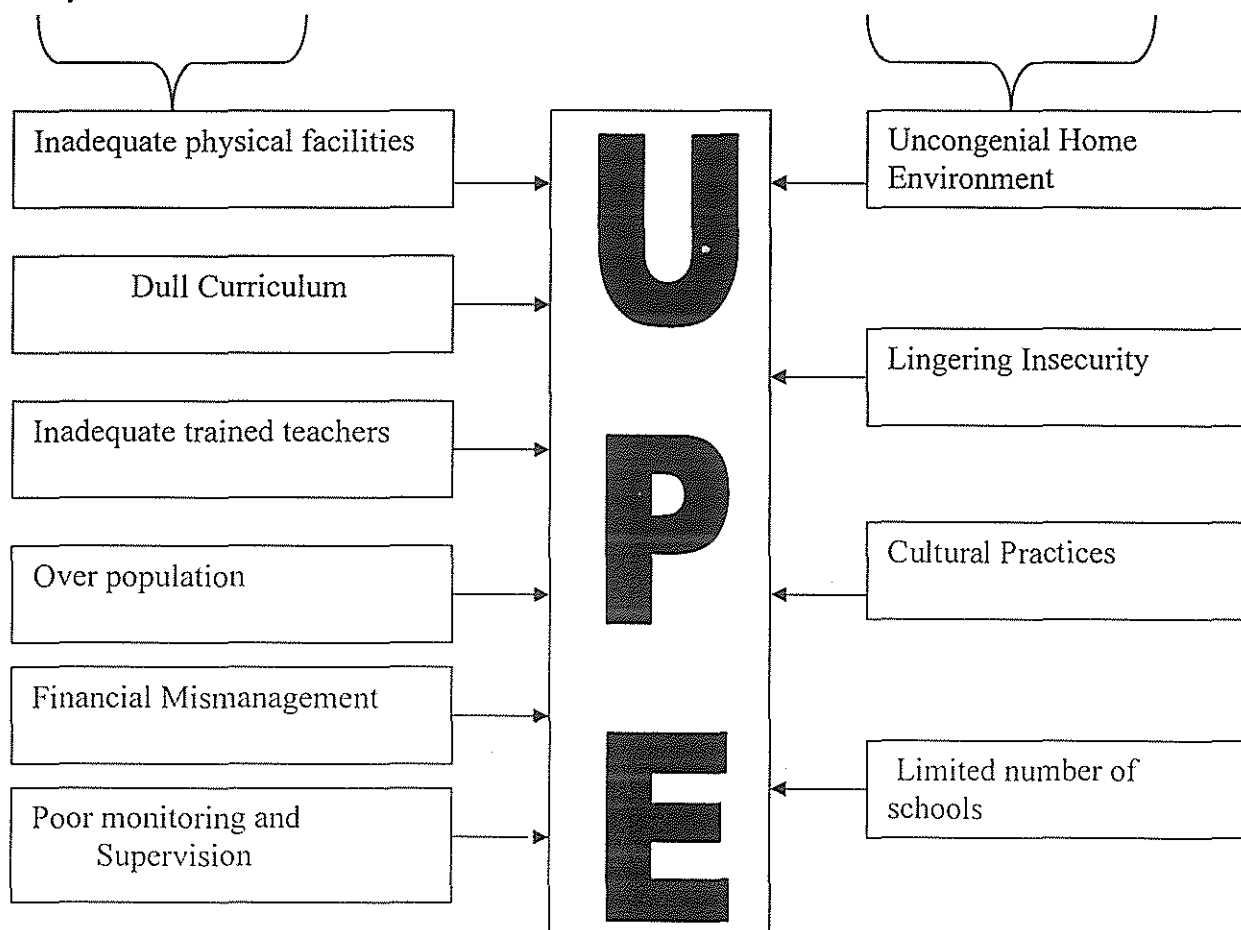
Inadequate physical facilities

Dull Curriculum

Inadequate trained teachers

Over population

Financial Mismanagement

Poor monitoring and Supervision

U
P
E

Uncongenial Home Environment

Lingering Insecurity

Cultural Practices

Limited number of schools